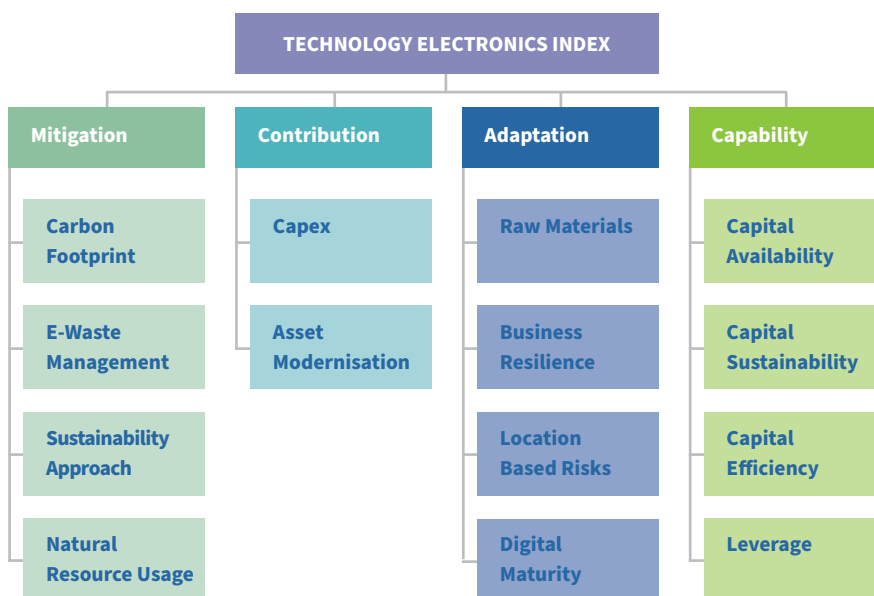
TECHNOLOGY ELECTRONICS INDEX

Mitigation

Carbon Footprint

E-Waste Management

Sustainability Approach

Natural Resource Usage

Contribution

Capex

Asset Modernisation

Adaptation

Raw Materials

Business Resilience

Location Based Risks

Digital Maturity

Capability

Capital Availability

Capital Sustainability

Capital Efficiency

Leverage